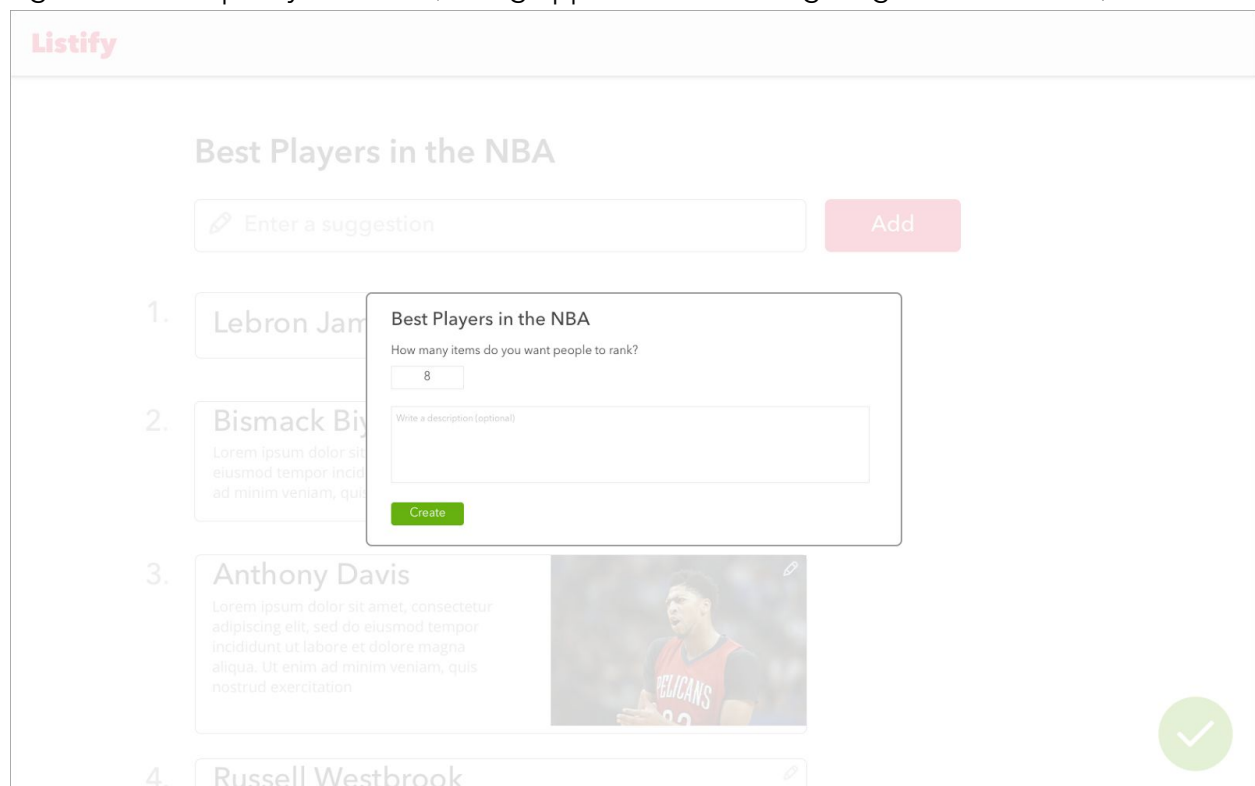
Listify

Best Players in the NBA

Enter a suggestion

Add

1. Lebron Jam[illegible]

2. Bismack Bi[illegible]
Lorem ipsum dolor sit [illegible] eiusmod tempor incid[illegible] ad minim veniam, quis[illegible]

Best Players in the NBA

How many items do you want people to rank?

8

Write a description (optional)

Create

3. Anthony Davis
Lorem ipsum dolor sit amet, consectetur adipiscing elit, sed do eiusmod tempor incididunt ut labore et dolore magna aliqua. Ut enim ad minim veniam, quis nostrud exercitation

PELICANS

4. Russell Westbrook